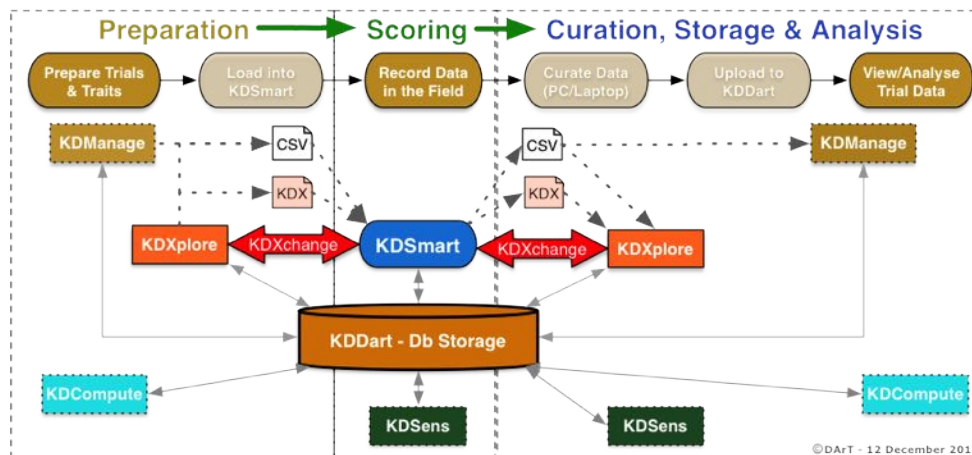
Preparation

Scoring

Curation, Storage & Analysis

Prepare Trials & Traits

Load into KDSmart

Record Data in the Field

Curate Data (PC/Laptop)

Upload to KDDart

View/Analyse Trial Data

KDManage

CSV

KDX

CSV

KDX

KDManage

KDXplore

KDXchange

KDSmart

KDXchange

KDXplore

KDDart - Db Storage

KDCompute

KDCompute

KDSens

KDSens

©DArT - 12 December 201